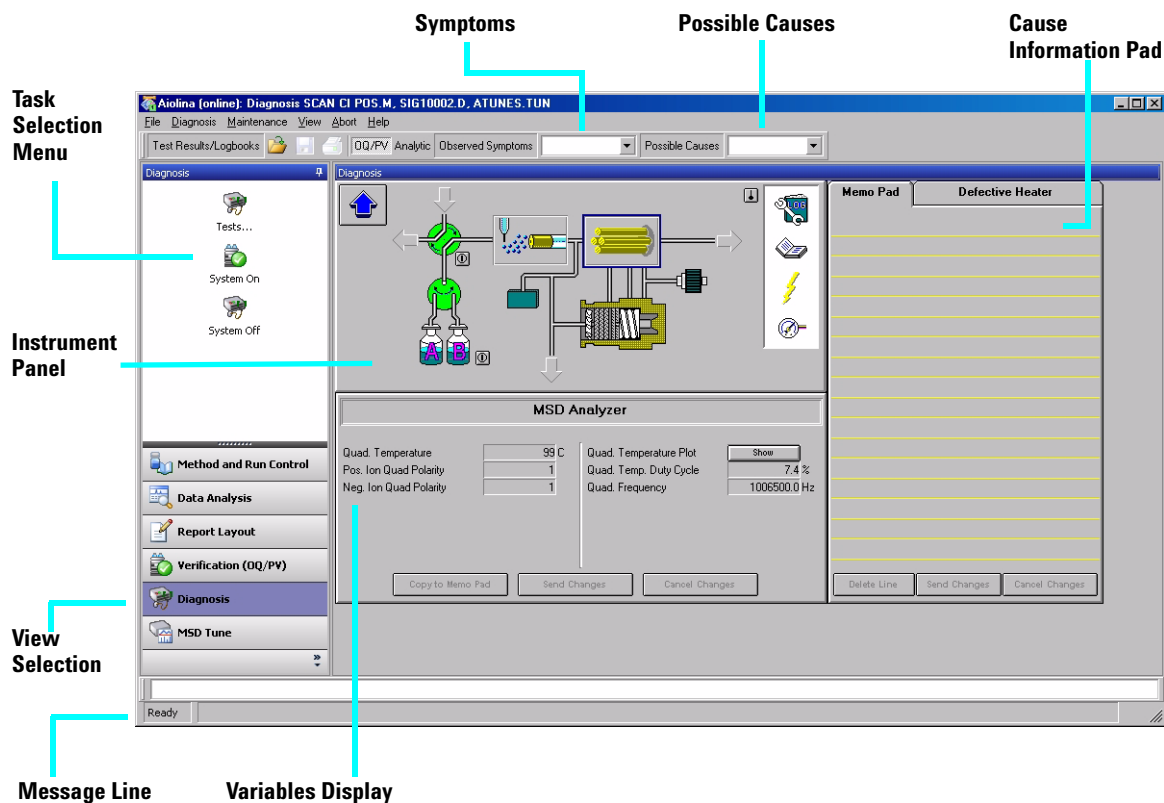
Symptoms

Possible Causes

Cause Information Pad

Task Selection Menu

Aiolina (online): Diagnosis SCAN CI POS.M, SIG10002.D, ATUNES.TUN

File Diagnosis Maintenance View Abort Help

Test Results/Logbooks OQ/PV Analytic Observed Symptoms Possible Causes

Diagnosis

Tests...

System On

System Off

Diagnosis

A B

Memo Pad

Defective Heater

Instrument Panel

MSD Analyzer

| | | | |
|---|---|---|---|
| Quad. Temperature | 99 C | Quad. Temperature Plot | Show |
| Pos. Ion Quad Polarity | 1 | Quad. Temp. Duty Cycle | 7.4 % |
| Neg. Ion Quad Polarity | 1 | Quad. Frequency | 1006500.0 Hz |

Copy to Memo Pad Send Changes Cancel Changes

Delete Line Send Changes Cancel Changes

Method and Run Control

Data Analysis

Report Layout

Verification (OQ/PV)

Diagnosis

MSD Tune

View Selection

Ready

Message Line

Variables Display